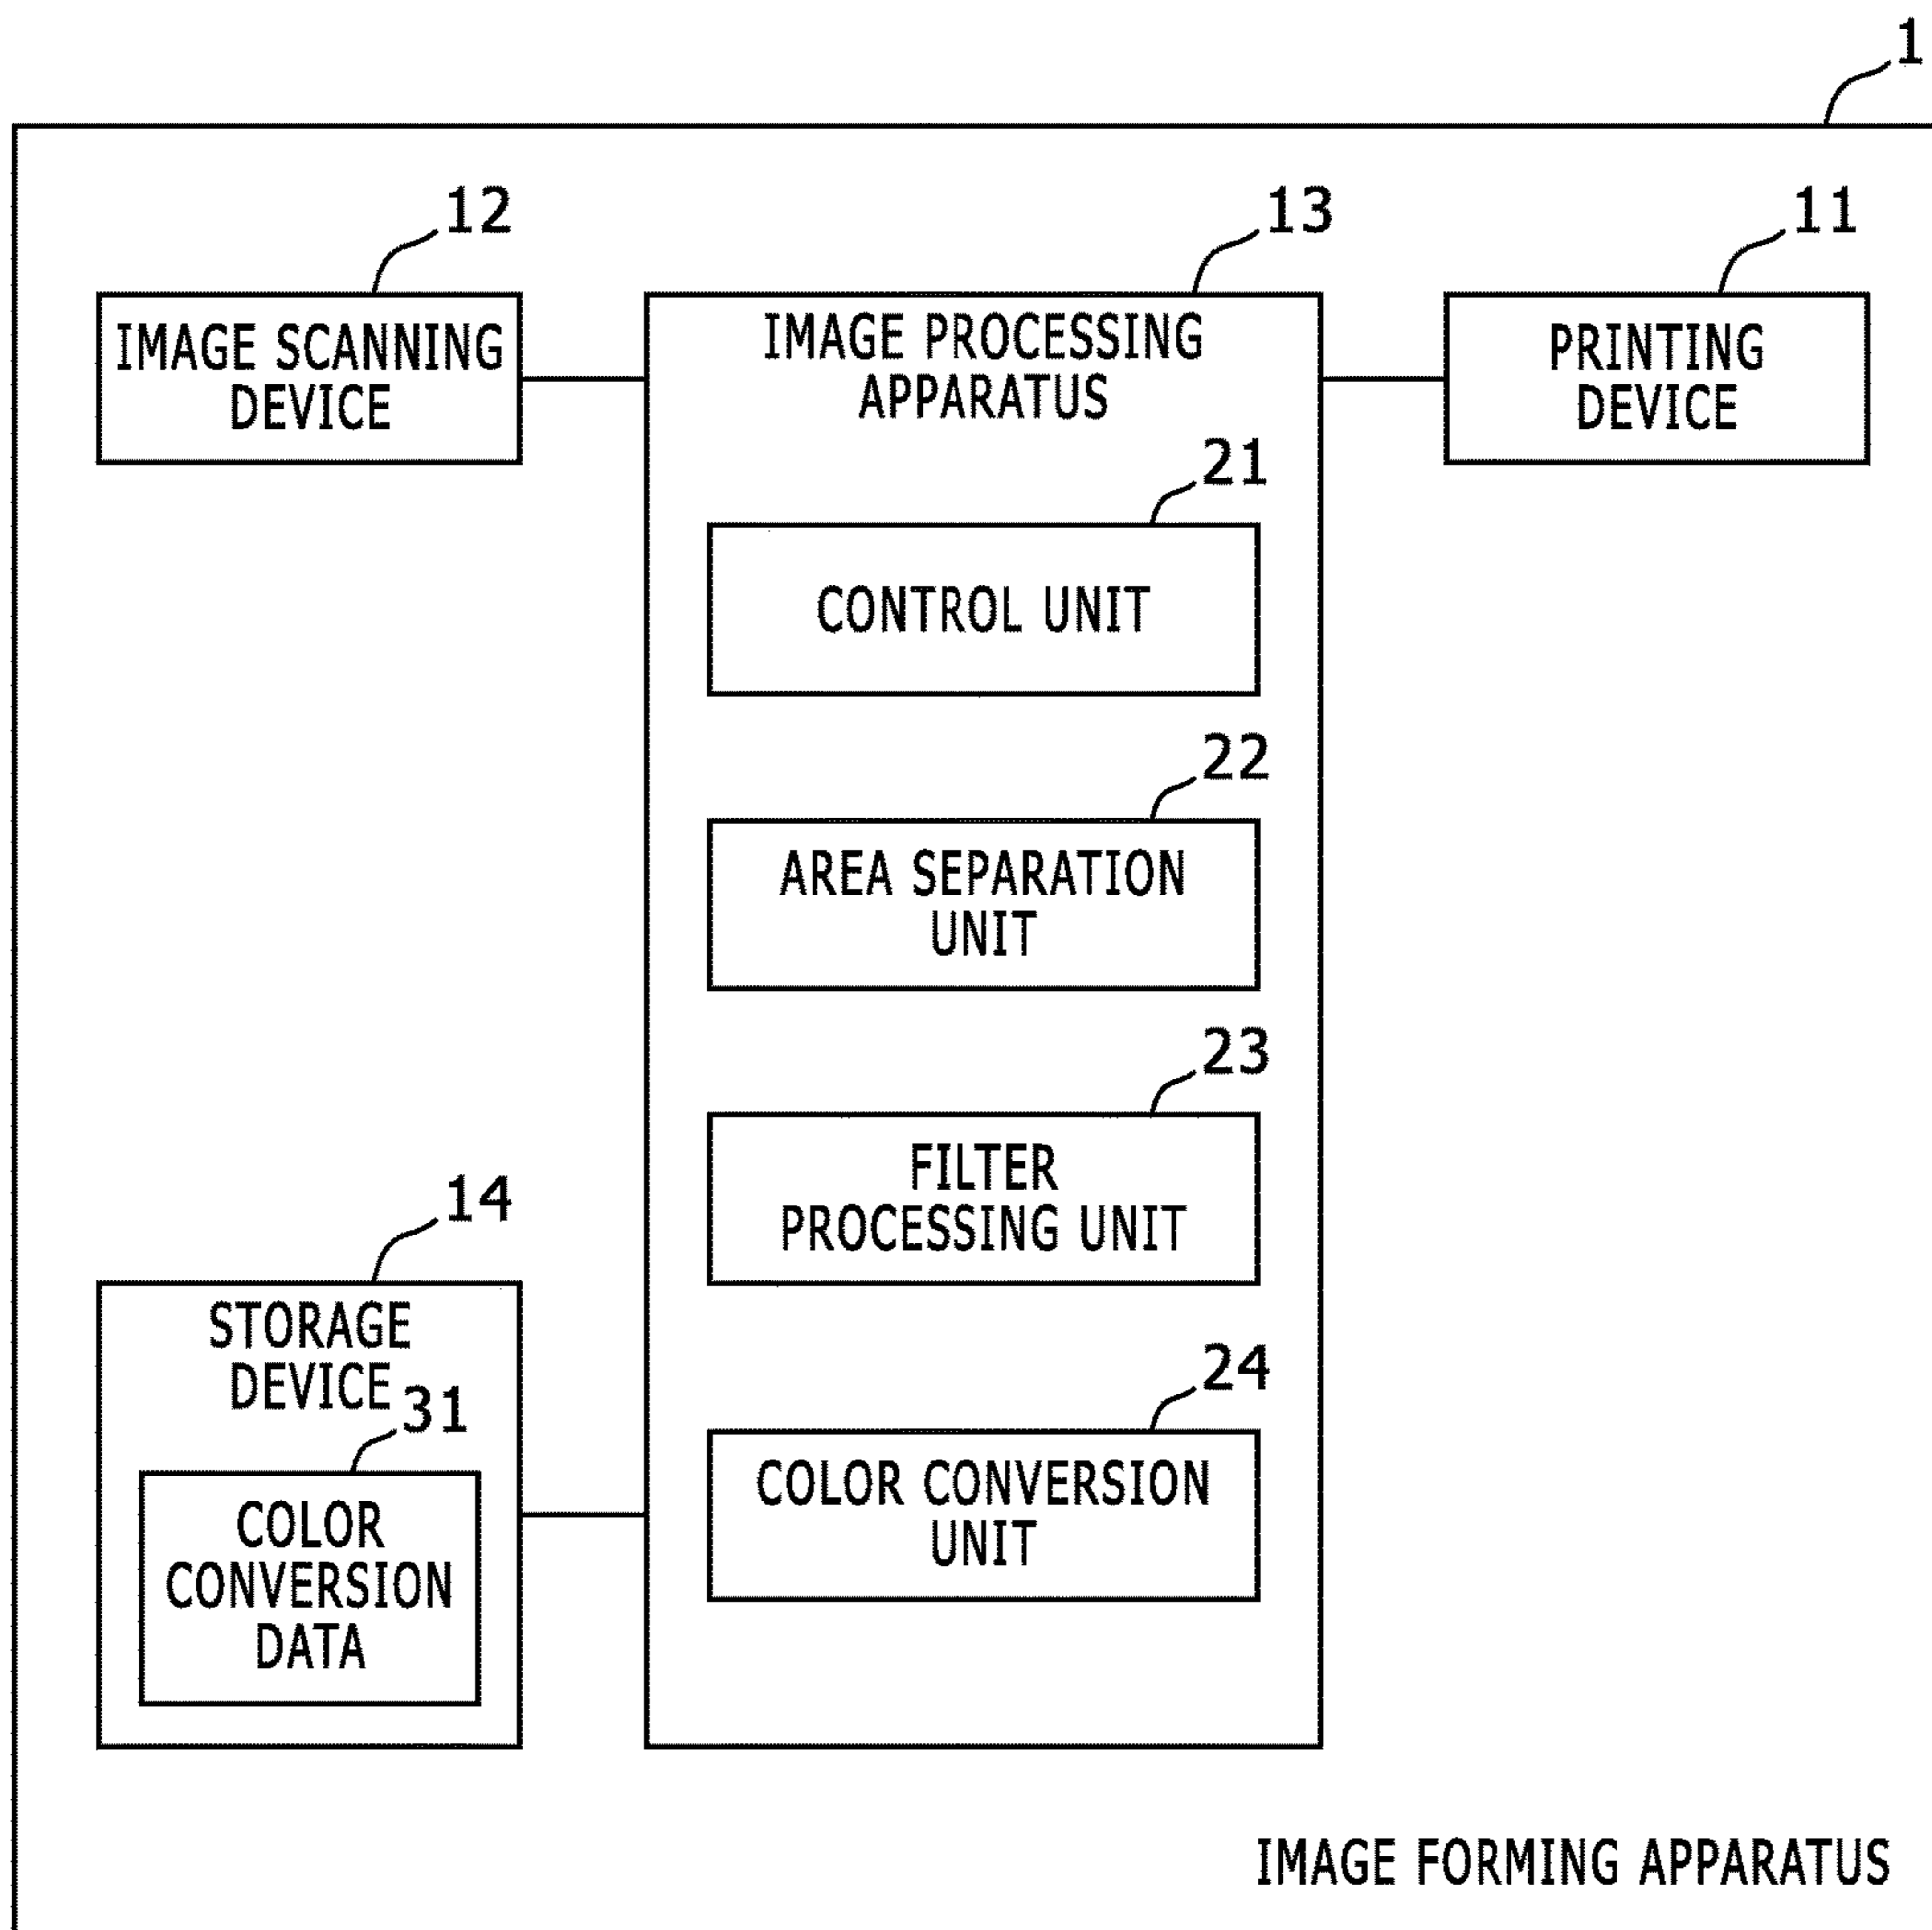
1

12

IMAGE SCANNING DEVICE

13

IMAGE PROCESSING APPARATUS

11

PRINTING DEVICE

21

CONTROL UNIT

22

AREA SEPARATION UNIT

23

FILTER PROCESSING UNIT

14

STORAGE DEVICE

31

COLOR CONVERSION DATA

24

COLOR CONVERSION UNIT

IMAGE FORMING APPARATUS